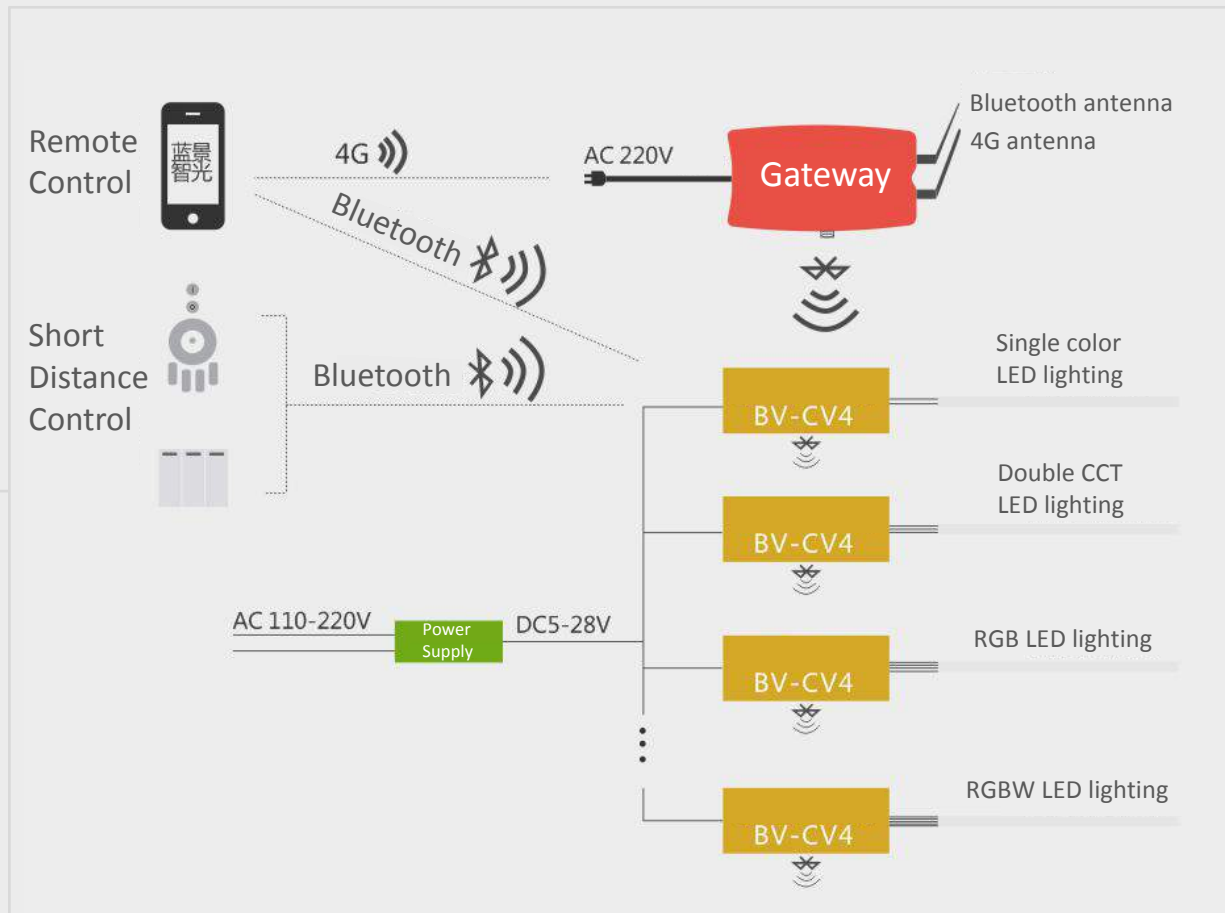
Remote Control

蓝景智光

4G

Bluetooth

AC 220V

Gateway

Bluetooth antenna

4G antenna

Short Distance Control

Bluetooth

Single color LED lighting

BV-CV4

Double CCT LED lighting

BV-CV4

AC 110-220V

Power Supply

DC5-28V

RGB LED lighting

BV-CV4

RGBW LED lighting

BV-CV4